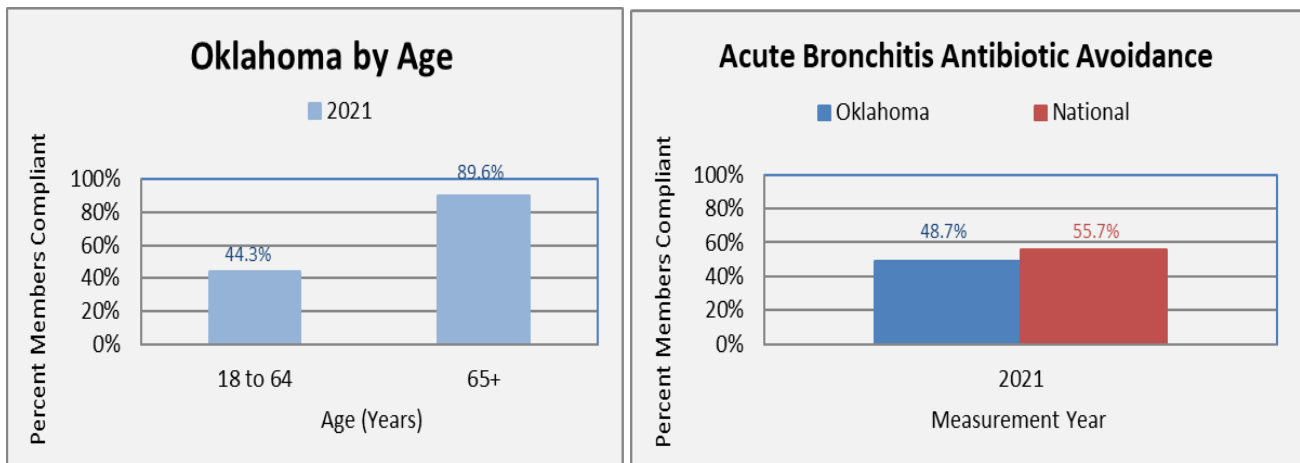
Oklahoma by Age

2021

Percent Members Compliant

100%
80%
60%
40%
20%
0%

44.3%
89.6%

18 to 64
65+

Age (Years)

Acute Bronchitis Antibiotic Avoidance

Oklahoma
National

Percent Members Compliant

100%
80%
60%
40%
20%
0%

48.7%
55.7%

2021

Measurement Year